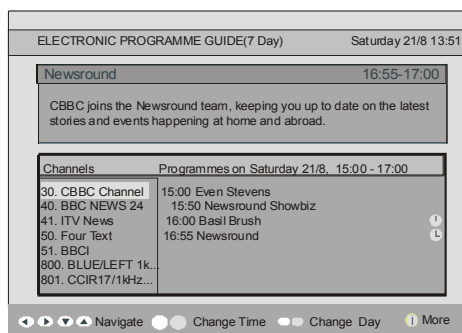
ELECTRONIC PROGRAMME GUIDE(7 Day) Saturday 21/8 13:51

Newsround 16:55-17:00

CBBC joins the Newsround team, keeping you up to date on the latest stories and events happening at home and abroad.

Channels Programmes on Saturday 21/8, 15:00 - 17:00

30. CBBC Channel
40. BBC NEWS 24
41. ITV News
50. Four Text
51. BBCI
800. BLUE/LEFT 1k...
801. CCIR17/1kHz...

15:00 Even Stevens
15:50 Newsround Showbiz
16:00 Basil Brush
16:55 Newsround

Navigate Change Time Change Day More